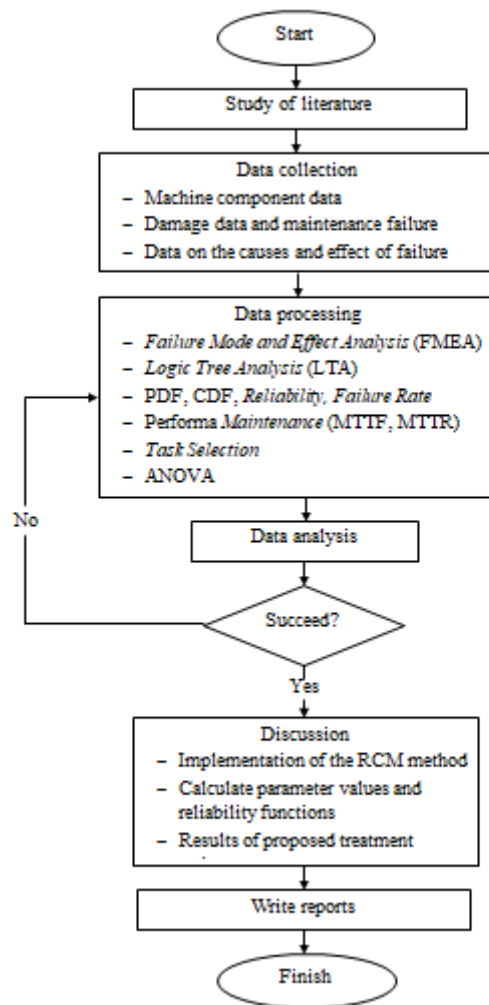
Start

Study of literature

Data collection
– Machine component data
– Damage data and maintenance failure
– Data on the causes and effect of failure

Data processing
– Failure Mode and Effect Analysis (FMEA)
– Logic Tree Analysis (LTA)
– PDF, CDF, Reliability, Failure Rate
– Performa Maintenance (MTTF, MTTR)
– Task Selection
– ANOVA

No

Data analysis

Succeed?

Yes

Discussion
– Implementation of the RCM method
– Calculate parameter values and reliability functions
– Results of proposed treatment

Write reports

Finish